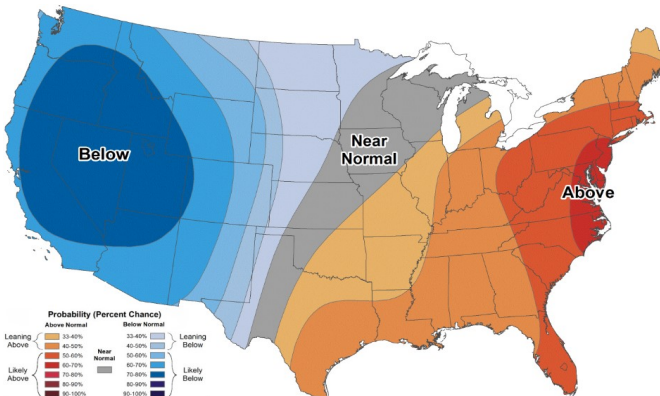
Below

Near Normal

Above

Probability (Percent Chance)

Above Normal

Below Normal

Leaning Above

33-40%
40-50%
50-60%
60-70%
70-80%
80-90%
90-100%

Likely Above

Near Normal

33-40%
40-50%
50-60%
60-70%
70-80%
80-90%
90-100%

Leaning Below

Likely Below